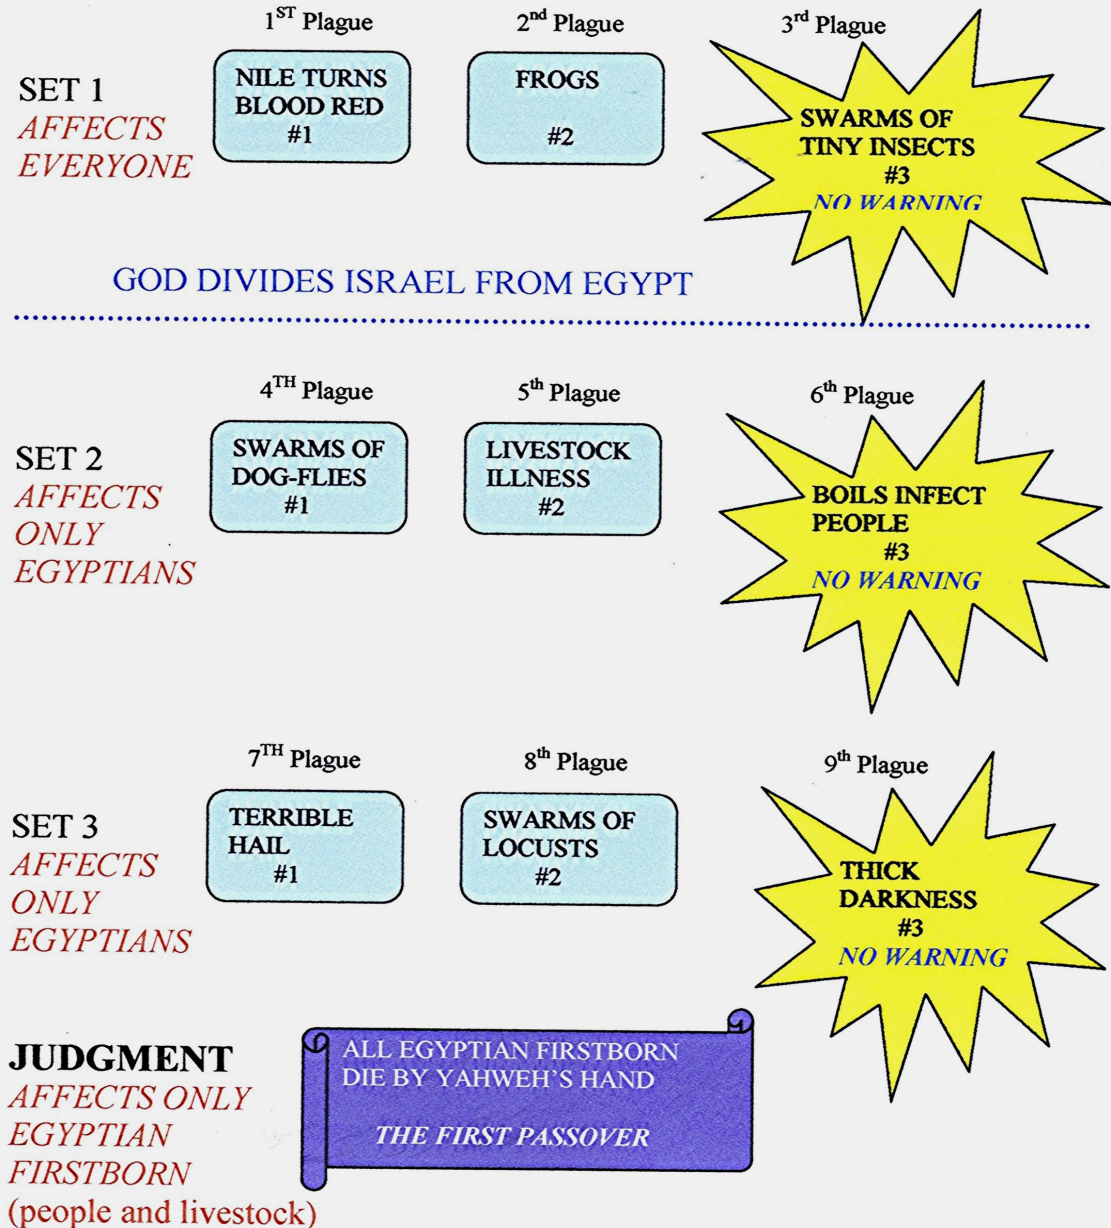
SET 1
AFFECTS EVERYONE

$1^{ST}$ Plague
NILE TURNS BLOOD RED
#1

$2^{nd}$ Plague
FROGS
#2

$3^{rd}$ Plague
SWARMS OF TINY INSECTS
#3
NO WARNING

GOD DIVIDES ISRAEL FROM EGYPT

SET 2
AFFECTS ONLY EGYPTIANS

$4^{TH}$ Plague
SWARMS OF DOG-FLIES
#1

$5^{th}$ Plague
LIVESTOCK ILLNESS
#2

$6^{th}$ Plague
BOILS INFECT PEOPLE
#3
NO WARNING

SET 3
AFFECTS ONLY EGYPTIANS

$7^{TH}$ Plague
TERRIBLE HAIL
#1

$8^{th}$ Plague
SWARMS OF LOCUSTS
#2

$9^{th}$ Plague
THICK DARKNESS
#3
NO WARNING

JUDGMENT
AFFECTS ONLY EGYPTIAN FIRSTBORN
(people and livestock)

ALL EGYPTIAN FIRSTBORN DIE BY YAHWEH'S HAND

THE FIRST PASSOVER